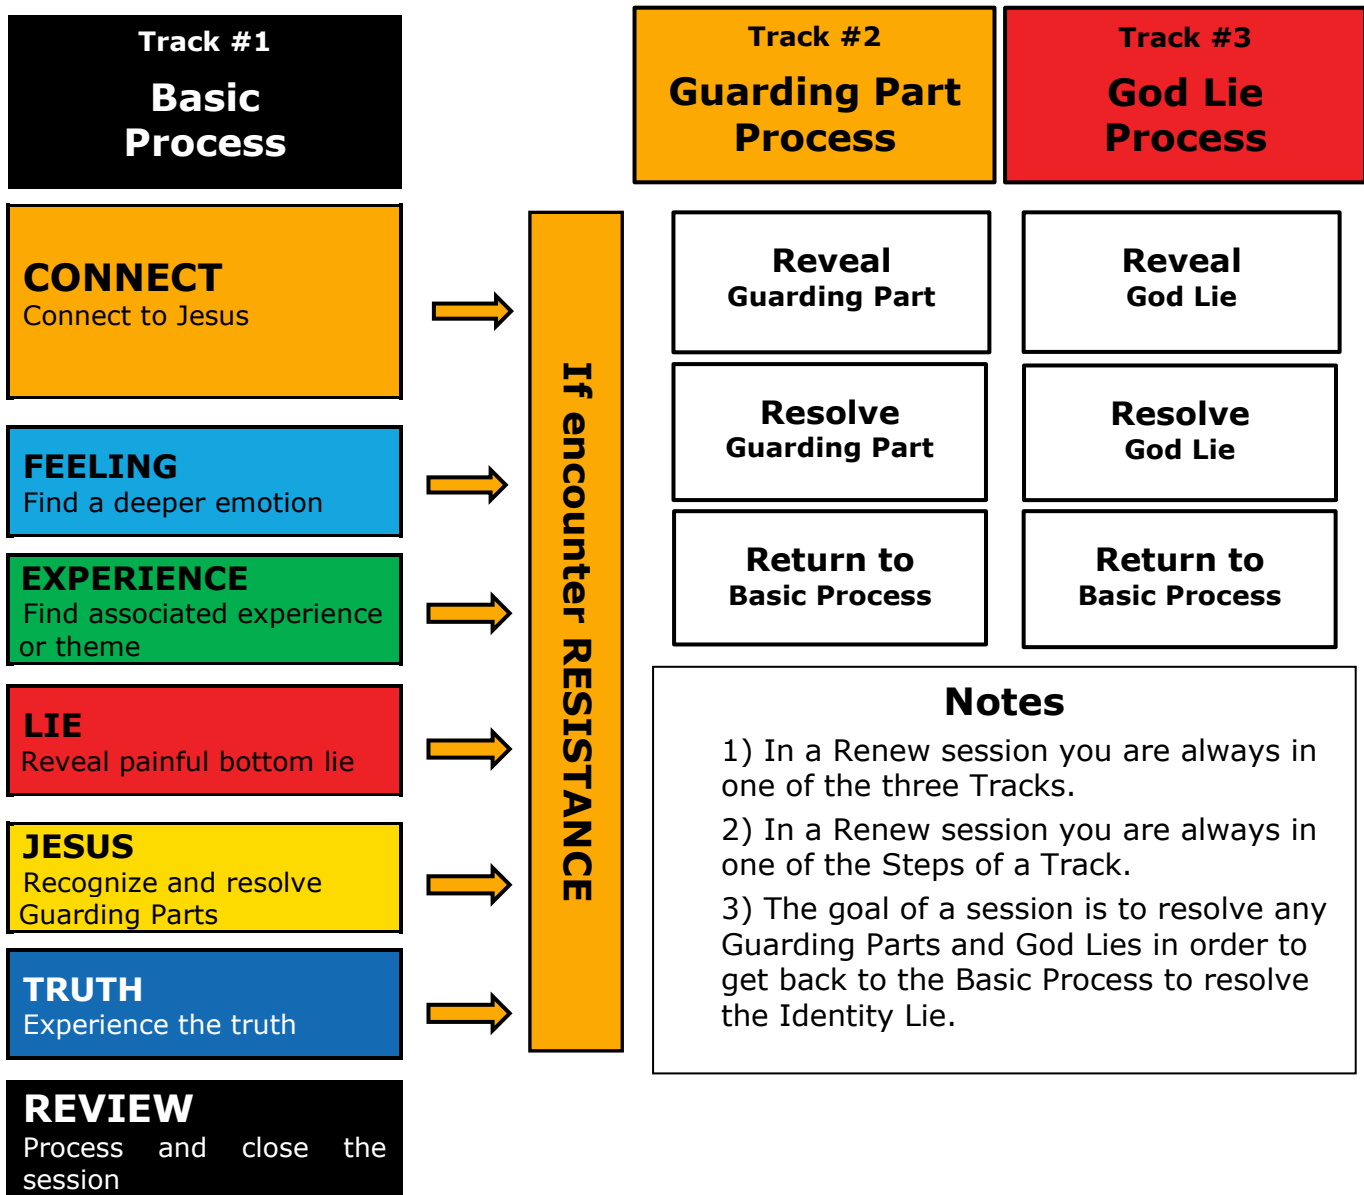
Track #1
Basic Process

CONNECT
Connect to Jesus

FEELING
Find a deeper emotion

EXPERIENCE
Find associated experience or theme

LIE
Reveal painful bottom lie

JESUS
Recognize and resolve Guarding Parts

TRUTH
Experience the truth

REVIEW
Process and close the session

If encounter RESISTANCE

Track #2
Guarding Part Process

Reveal
Guarding Part

Resolve
Guarding Part

Return to
Basic Process

Track #3
God Lie Process

Reveal
God Lie

Resolve
God Lie

Return to
Basic Process

Notes

1) In a Renew session you are always in one of the three Tracks.

2) In a Renew session you are always in one of the Steps of a Track.

3) The goal of a session is to resolve any Guarding Parts and God Lies in order to get back to the Basic Process to resolve the Identity Lie.